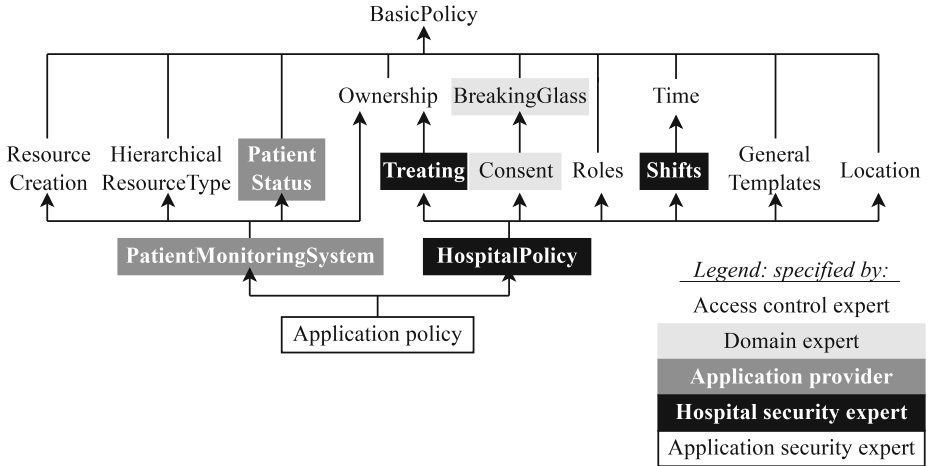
BasicPolicy

Ownership

BreakingGlass

Time

Resource Creation

Hierarchical ResourceType

Patient Status

Treating

Consent

Roles

Shifts

General Templates

Location

PatientMonitoringSystem

HospitalPolicy

Application policy

Legend: specified by:
Access control expert
Domain expert
Application provider
Hospital security expert
Application security expert